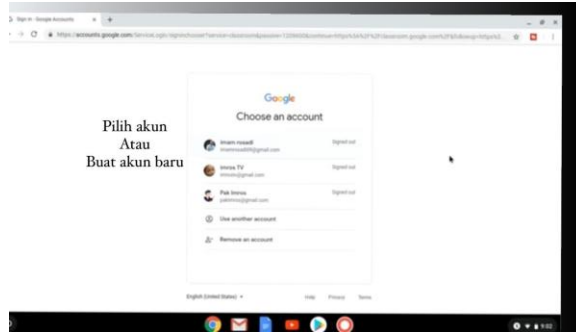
Sign in - Google Accounts

https://accounts.google.com/ServiceLogin/signinchooser?service=classroom&passive=1209600&continue=https%3A%2F%2Fclassroom.google.com%2F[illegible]

Pilih akun
Atau
Buat akun baru

Google

Choose an account

Imam rosadi
imamrosadi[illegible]@gmail.com
Signed out

Imros TV
imrostv@gmail.com
Signed out

Pak Imros
pakimros@gmail.com
Signed out

Use another account

Remove an account

English (United States)

Help Privacy Terms